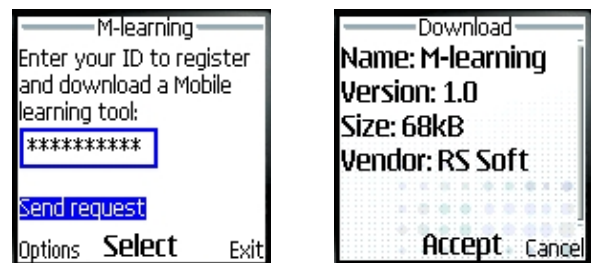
M-learning

Enter your ID to register and download a Mobile learning tool:

**********

Send request

Options Select Exit

Download

Name: M-learning

Version: 1.0

Size: 68kB

Vendor: RS Soft

Accept Cancel